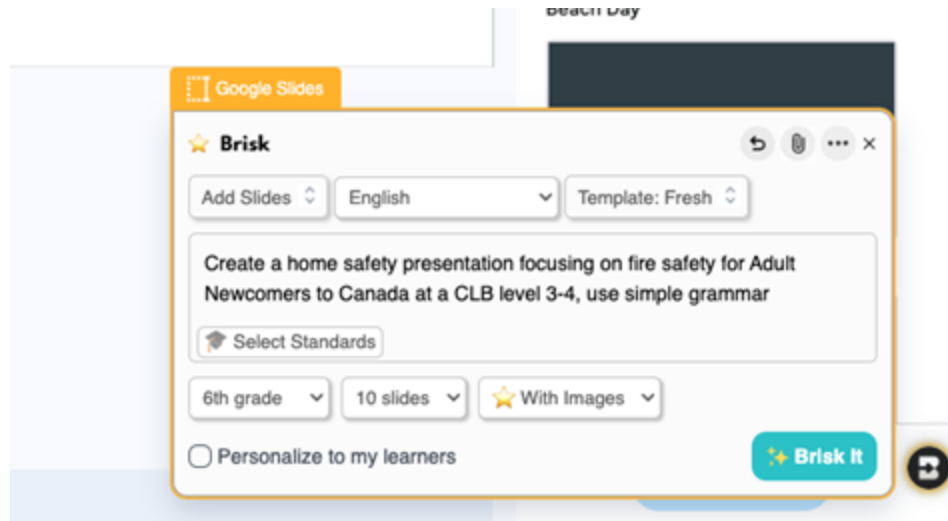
Beach Day

Google Slides

Brisk

Add Slides

English

Template: Fresh

Create a home safety presentation focusing on fire safety for Adult Newcomers to Canada at a CLB level 3-4, use simple grammar

Select Standards

6th grade

10 slides

With Images

Personalize to my learners

Brisk It